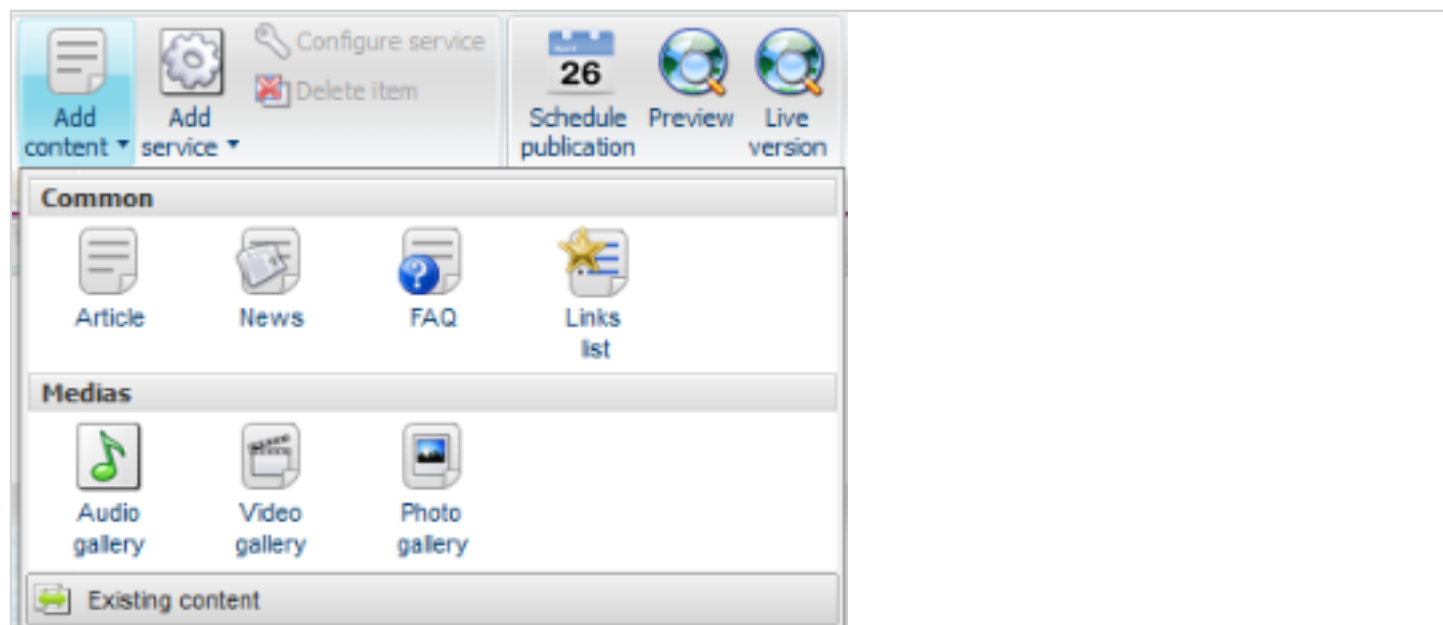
Add content
Add service
Configure service
Delete item
26
Schedule publication
Preview
Live version

Common
Article
News
FAQ
Links list

Medias
Audio gallery
Video gallery
Photo gallery

Existing content